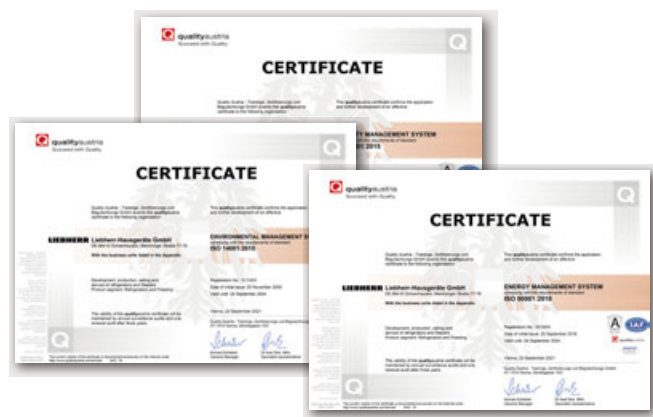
qualityaustria
Succeed with Quality

CERTIFICATE

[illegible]
ITY MANAGEMENT SYSTEM
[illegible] 9001:2015

qualityaustria
Succeed with Quality

CERTIFICATE

LIEBHERR Liebherr-Hausgeräte GmbH
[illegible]
ENVIRONMENTAL MANAGEMENT SY
ISO 14001:2015
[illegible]

qualityaustria
Succeed with Quality

CERTIFICATE

LIEBHERR Liebherr-Hausgeräte GmbH
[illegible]
ENERGY MANAGEMENT SYSTEM
ISO 50001:2018
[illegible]
IAF